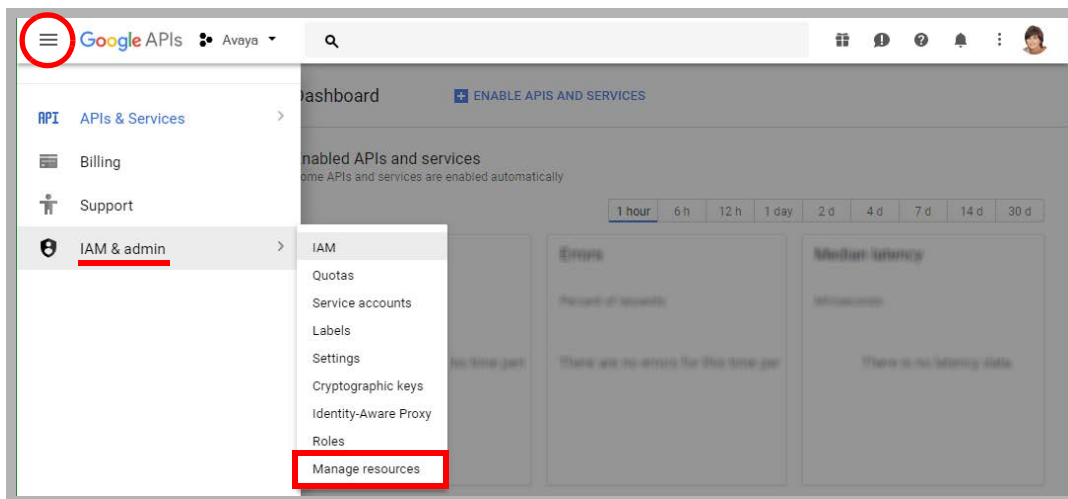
Google APIs Avaya

API APIs & Services

Billing

Support

IAM & admin

Dashboard

ENABLE APIS AND SERVICES

nabled APIs and services
ome APIs and services are enabled automatically

| 1 hour | 6 h | 12 h | 1 day | 2 d | 4 d | 7 d | 14 d | 30 d |
|---|---|---|---|---|---|---|---|---|

IAM
Quotas
Service accounts
Labels
Settings
Cryptographic keys
Identity-Aware Proxy
Roles
Manage resources

Errors
Percent of requests
There are no errors for this time per

Median latency
Milliseconds
There is no latency data

his time peri